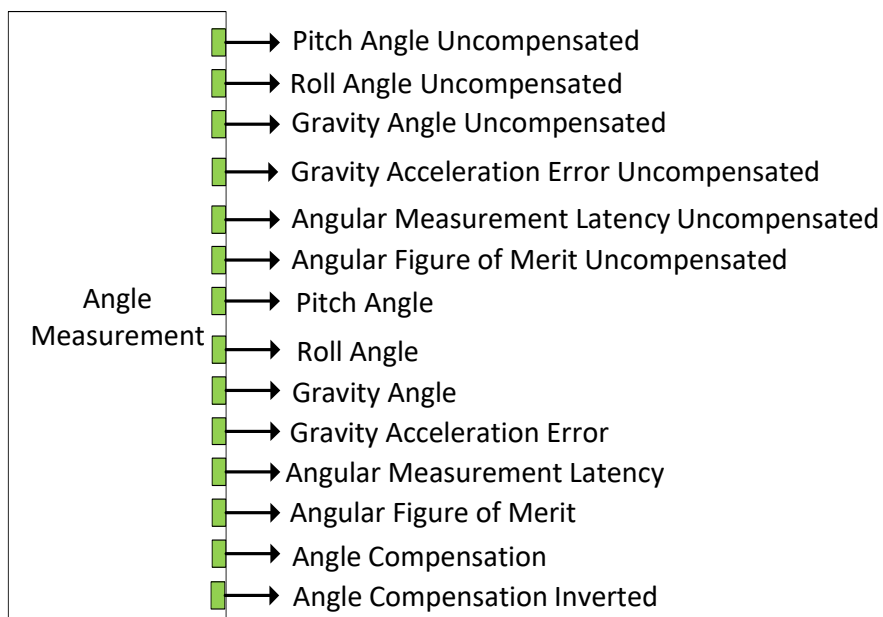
Angle Measurement

Pitch Angle Uncompensated
Roll Angle Uncompensated
Gravity Angle Uncompensated
Gravity Acceleration Error Uncompensated
Angular Measurement Latency Uncompensated
Angular Figure of Merit Uncompensated
Pitch Angle
Roll Angle
Gravity Angle
Gravity Acceleration Error
Angular Measurement Latency
Angular Figure of Merit
Angle Compensation
Angle Compensation Inverted